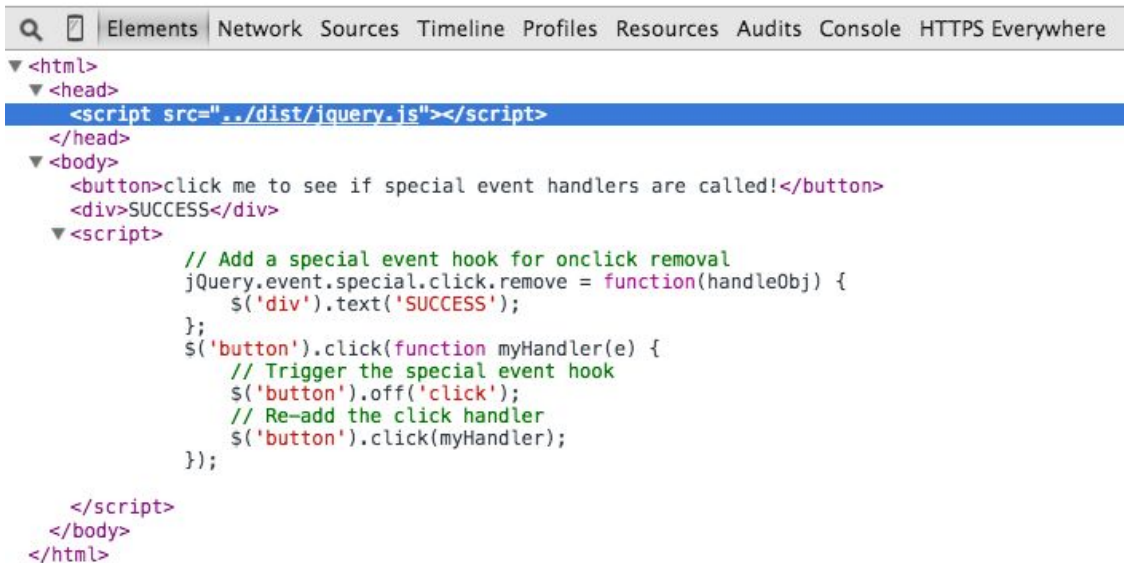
Elements Network Sources Timeline Profiles Resources Audits Console HTTPS Everywhere

<html>
<head>
<script src="../dist/jquery.js"></script>
</head>
<body>
<button>click me to see if special event handlers are called!</button>
<div>SUCCESS</div>
<script>
// Add a special event hook for onclick removal
jQuery.event.special.click.remove = function(handleObj) {
$('div').text('SUCCESS');
};
$('button').click(function myHandler(e) {
// Trigger the special event hook
$('button').off('click');
// Re-add the click handler
$('button').click(myHandler);
});

</script>
</body>
</html>